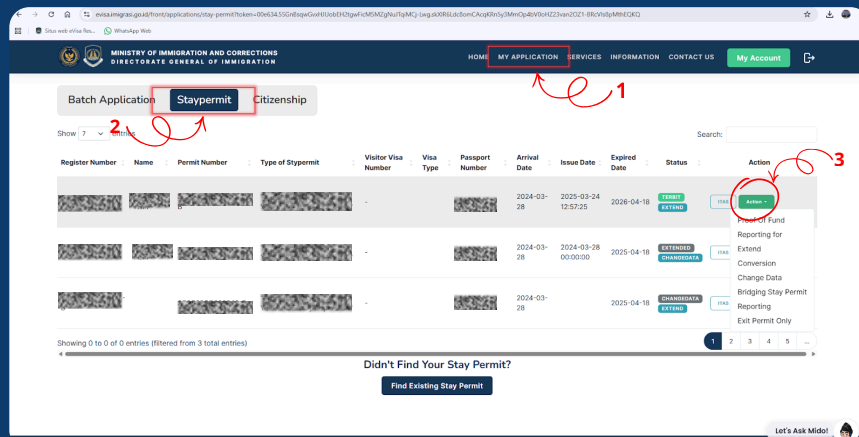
evisa.imigrasi.go.id/front/applications/stay-permit?token=00e634.5SGn8sqwGwHUobEH2tgwFcM5MZgNulTqIMCj-Lwg.skXlR6Ldc8omCAcqKRn5y3MmOp4bV0oHZ23van2O21-8RcVls8pMthEQKQ

Situs web eVisa Res... WhatsApp Web

MINISTRY OF IMMIGRATION AND CORRECTIONS
DIRECTORATE GENERAL OF IMMIGRATION

HOME MY APPLICATION SERVICES INFORMATION CONTACT US My Account

1

Batch Application Staypermit Citizenship

2

Show 7 entries

Search:

3

| Register Number | Name | Permit Number | Type of Stypermit | Visitor Visa Number | Visa Type | Passport Number | Arrival Date | Issue Date | Expired Date | Status | Action |
|---|---|---|---|---|---|---|---|---|---|---|---|
| | | | | - | | | 2024-03-28 | 2025-03-24 12:57:25 | 2026-04-18 | TERBIT EXTEND | ITAS Action |
| | | | | - | | | 2024-03-28 | 2024-03-28 00:00:00 | 2025-04-18 | EXTENDED CHANGEDATA | ITAS |
| | | | | - | | | 2024-03-28 | | 2025-04-18 | CHANGEDATA EXTEND | ITAS |

Proof Of Fund
Reporting for Extend
Conversion
Change Data
Bridging Stay Permit
Reporting
Exit Permit Only

Showing 0 to 0 of 0 entries (filtered from 3 total entries)

1 2 3 4 5 ...

Didn't Find Your Stay Permit?

Find Existing Stay Permit

Let's Ask Mido!